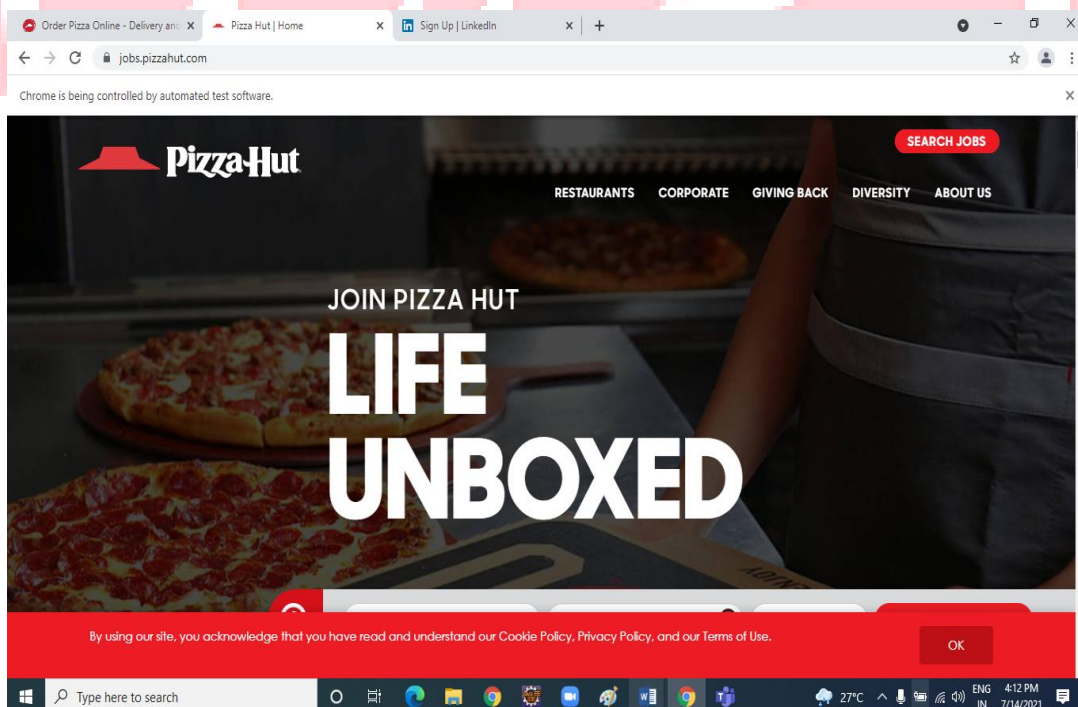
Order Pizza Online - Delivery and ×
Pizza Hut | Home ×
Sign Up | LinkedIn ×
+

jobs.pizzahut.com

Chrome is being controlled by automated test software.

Pizza Hut

SEARCH JOBS

RESTAURANTS CORPORATE GIVING BACK DIVERSITY ABOUT US

JOIN PIZZA HUT

LIFE UNBOXED

By using our site, you acknowledge that you have read and understand our Cookie Policy, Privacy Policy, and our Terms of Use.

OK

Type here to search

27°C ENG IN 4:12 PM 7/14/2021